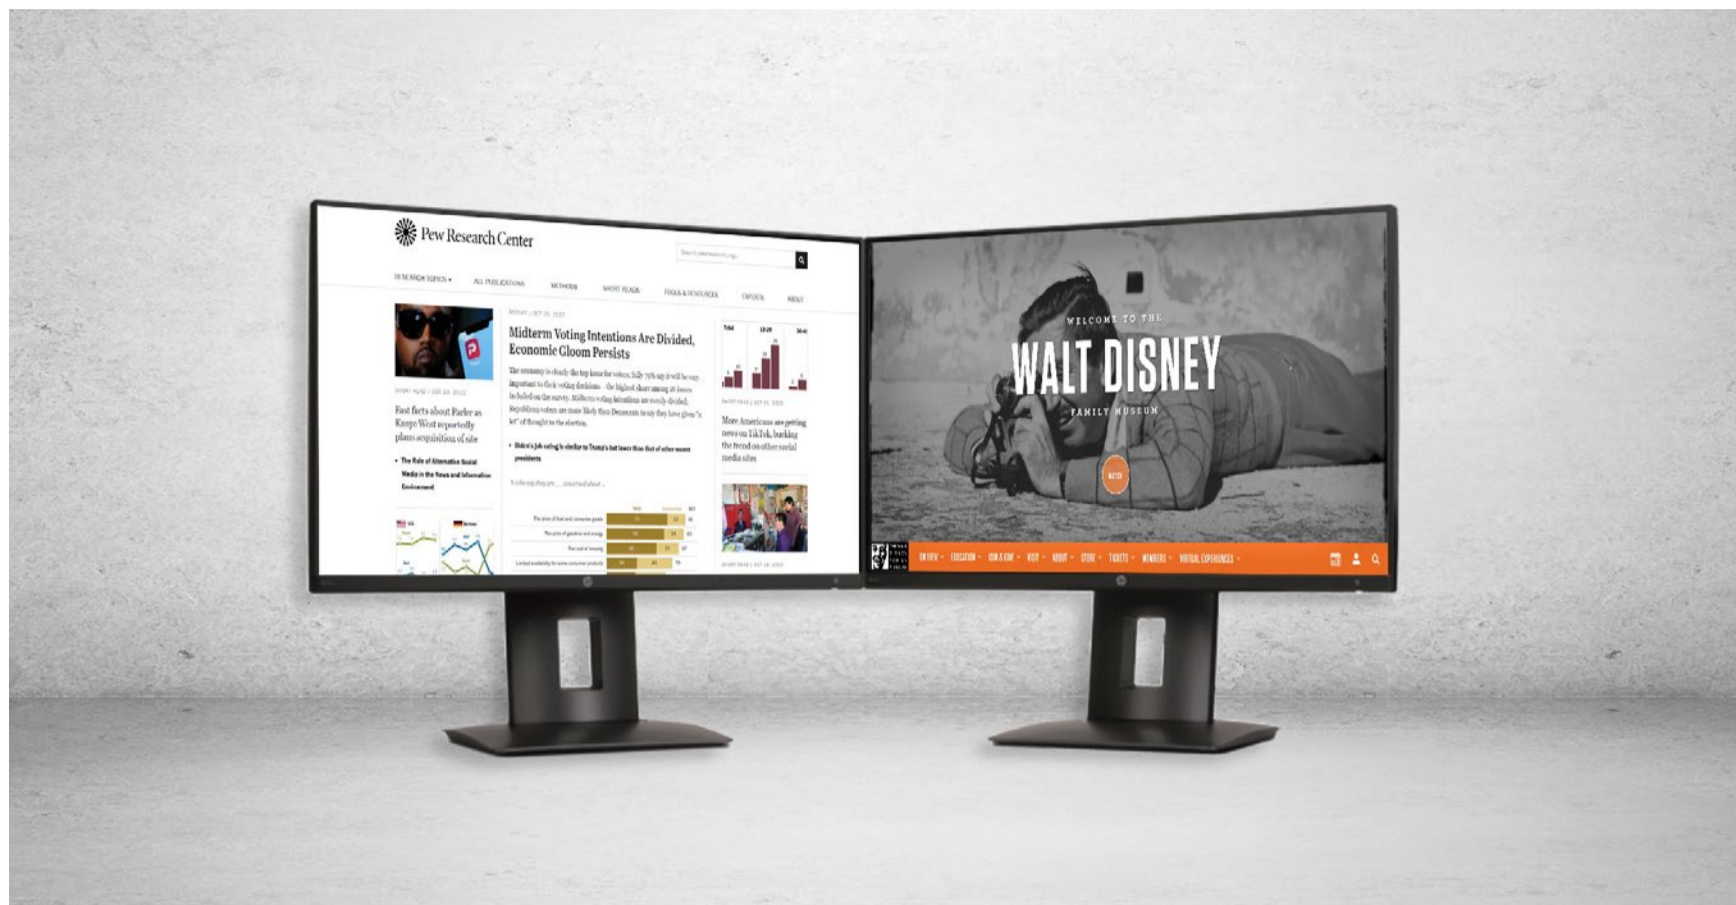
Pew Research Center

RESEARCH TOPICS ▾ ALL PUBLICATIONS METHODS SHORT READS TOOLS & RESOURCES EXPERTS ABOUT

Fast facts about Parler as Kanye West reportedly plans acquisition of site

• The Role of Alternative Social Media in the News and Information Environment

Midterm Voting Intentions Are Divided, Economic Gloom Persists

The economy is clearly the top issue for voters; fully 79% say it will be very important to their voting decisions – the highest share among all issues included on the survey. Midterm voting intentions are evenly divided. Republican voters are more likely than Democrats to say they have given "a lot" of thought to the election.

• Biden's job rating is similar to Trump's but lower than that of other recent presidents

More Americans are getting news on TikTok, bucking the trend on other social media sites

WELCOME TO THE
WALT DISNEY
FAMILY MUSEUM

WATCH

ON VIEW ▾ EDUCATION ▾ JOIN & GIVE ▾ VISIT ▾ ABOUT ▾ STORE ▾ TICKETS ▾ MEMBERS ▾ VIRTUAL EXPERIENCES ▾